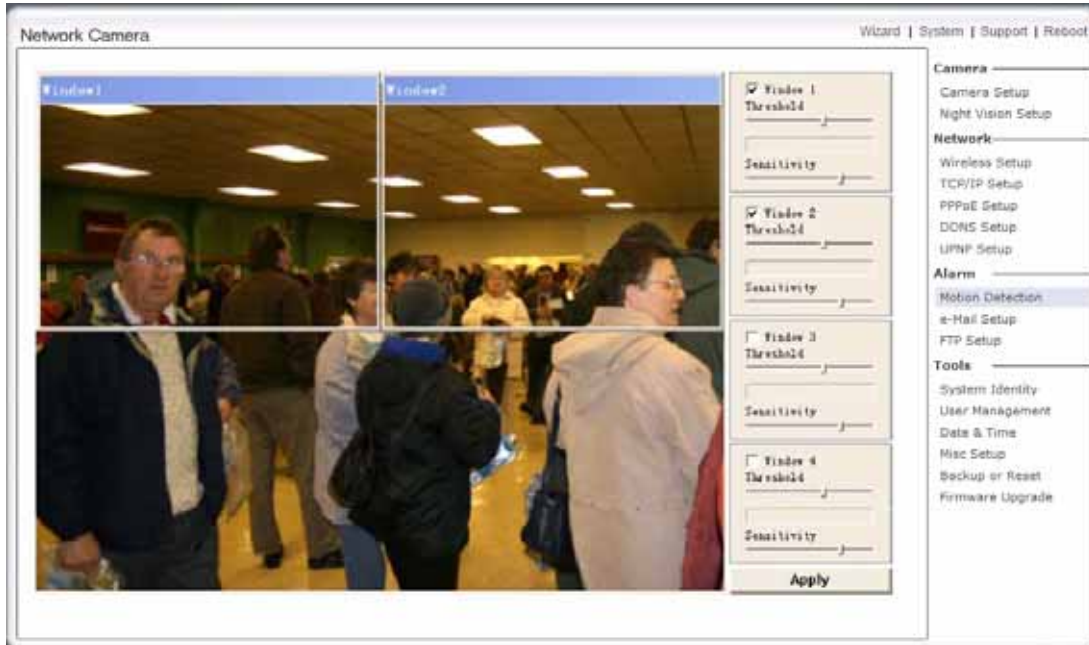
Network Camera

Wizard | System | Support | Reboot

Window1

Window2

☑ Window 1
Threshold

Sensitivity

☑ Window 2
Threshold

Sensitivity

☐ Window 3
Threshold

Sensitivity

☐ Window 4
Threshold

Sensitivity

Apply

Camera
Camera Setup
Night Vision Setup

Network
Wireless Setup
TCP/IP Setup
PPPoE Setup
DDNS Setup
UPNP Setup

Alarm
Motion Detection
e-Mail Setup
FTP Setup

Tools
System Identity
User Management
Date & Time
Misc Setup
Backup or Reset
Firmware Upgrade